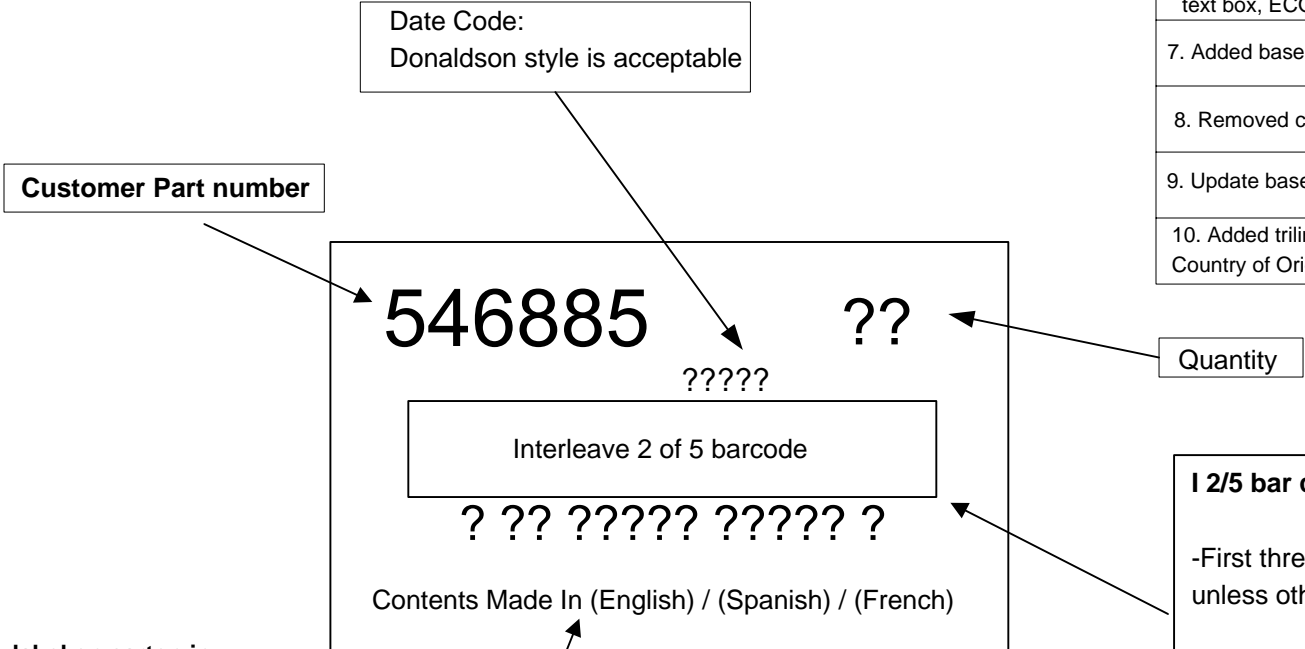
Date Code:
Donaldson style is acceptable

text box, ECO

7. Added base

8. Removed c

9. Update base

10. Added trilin
Country of Ori

Customer Part number

546885

??

?????

Quantity

Interleave 2 of 5 barcode

? ?? ????? ????? ?

I 2/5 bar c

-First thre
unless oth

Contents Made In (English) / (Spanish) / (French)

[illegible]